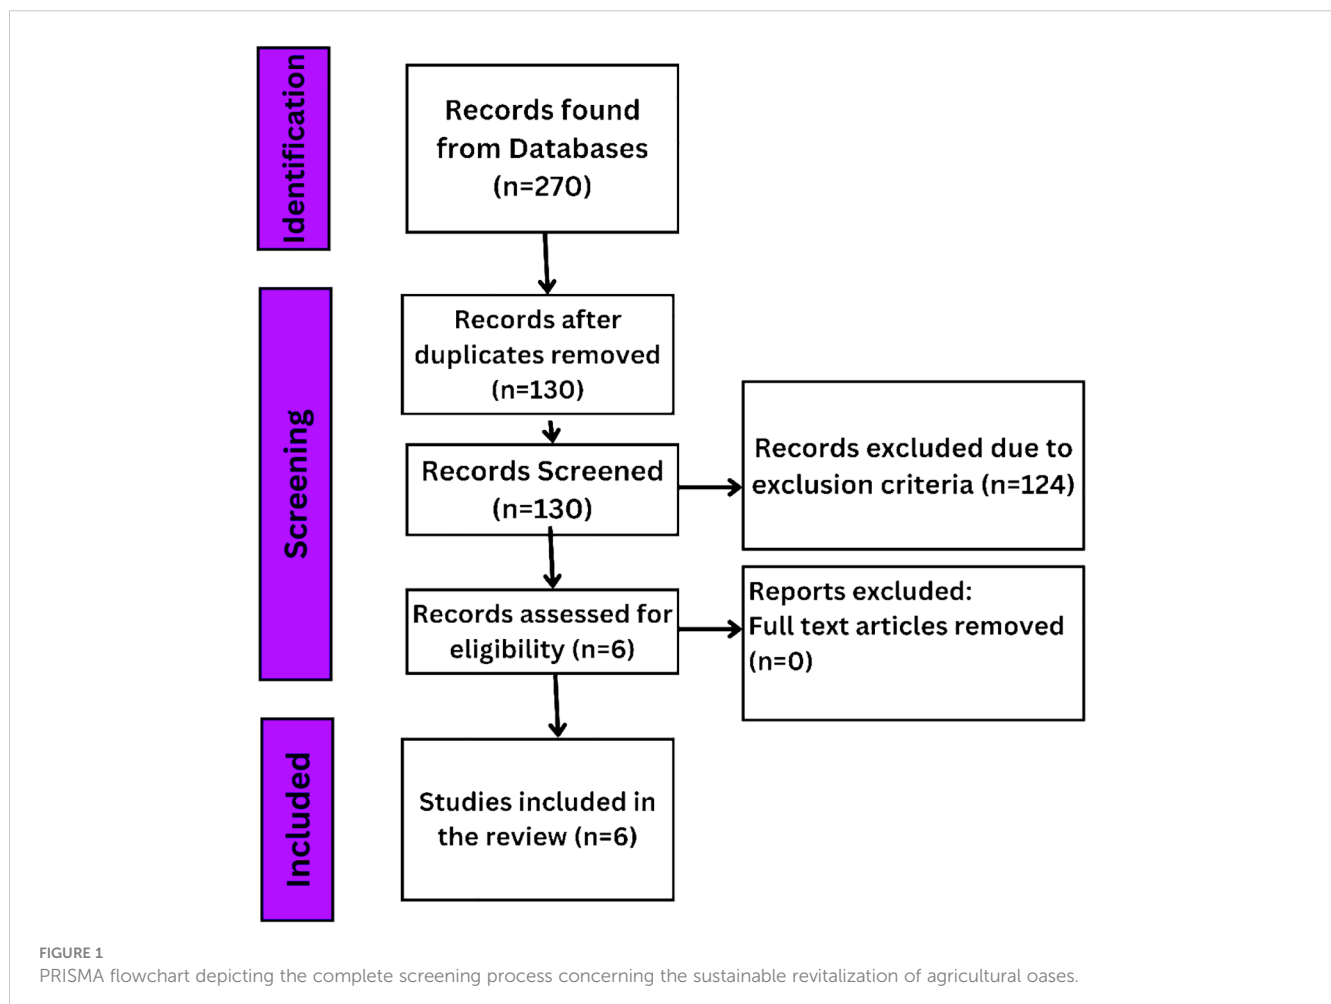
Identification

Records found from Databases (n=270)

Screening

Records after duplicates removed (n=130)

Records Screened (n=130)

Records excluded due to exclusion criteria (n=124)

Records assessed for eligibility (n=6)

Reports excluded: Full text articles removed (n=0)

Included

Studies included in the review (n=6)

FIGURE 1
PRISMA flowchart depicting the complete screening process concerning the sustainable revitalization of agricultural oases.